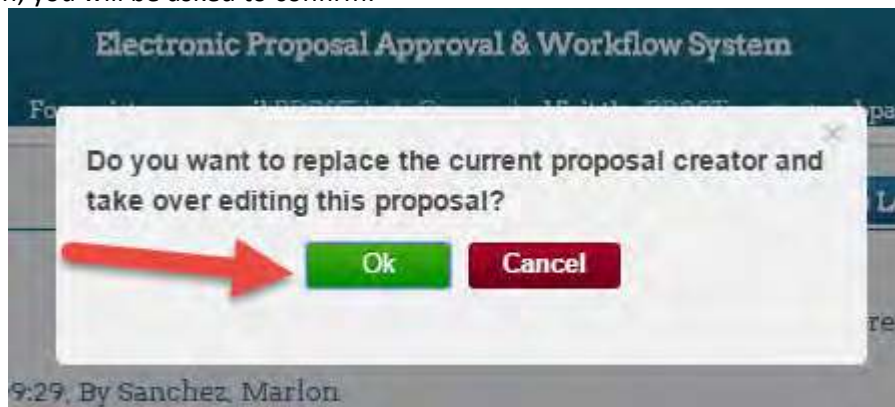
n, you will be asked to confirm:

Electronic Proposal Approval & Workflow System

Fo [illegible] pa

×

Do you want to replace the current proposal creator and take over editing this proposal?

Ok Cancel

L

re

9:29, By Sanchez, Marlon